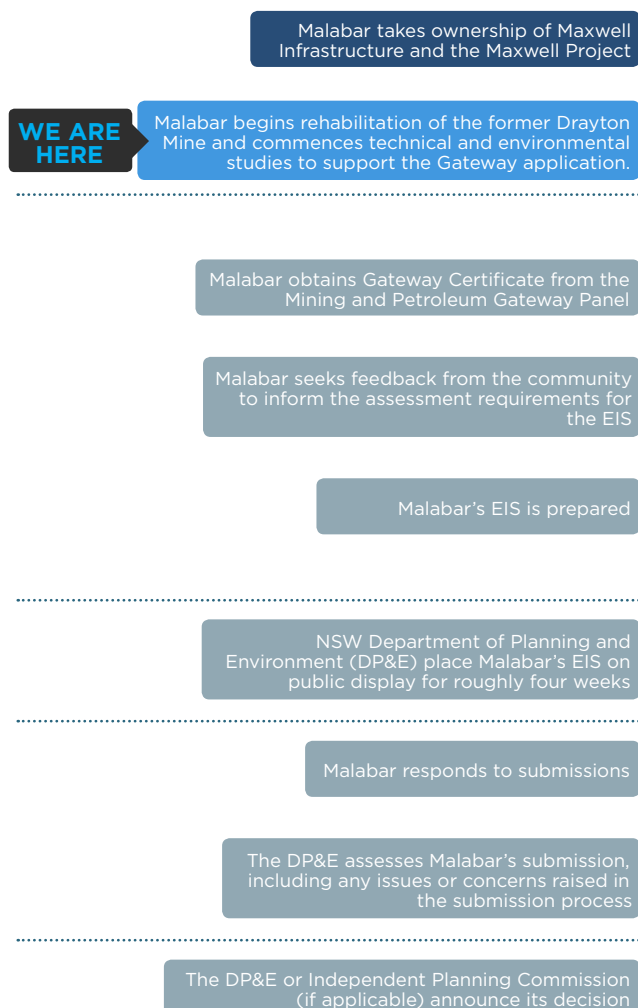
Malabar takes ownership of Maxwell Infrastructure and the Maxwell Project

WE ARE HERE

Malabar begins rehabilitation of the former Drayton Mine and commences technical and environmental studies to support the Gateway application.

Malabar obtains Gateway Certificate from the Mining and Petroleum Gateway Panel

Malabar seeks feedback from the community to inform the assessment requirements for the EIS

Malabar's EIS is prepared

NSW Department of Planning and Environment (DP&E) place Malabar's EIS on public display for roughly four weeks

Malabar responds to submissions

The DP&E assesses Malabar's submission, including any issues or concerns raised in the submission process

The DP&E or Independent Planning Commission (if applicable) announce its decision